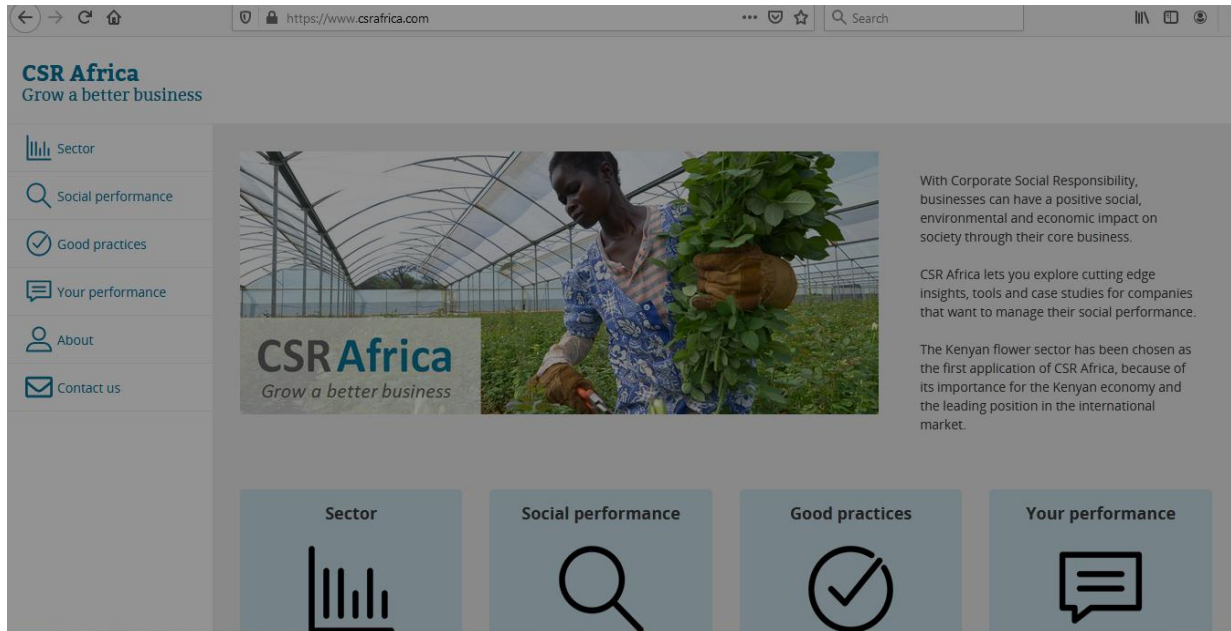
https://www.csrafrica.com

Search

CSR Africa
Grow a better business

Sector

Social performance

Good practices

Your performance

About

Contact us

CSR Africa
Grow a better business

With Corporate Social Responsibility, businesses can have a positive social, environmental and economic impact on society through their core business.

CSR Africa lets you explore cutting edge insights, tools and case studies for companies that want to manage their social performance.

The Kenyan flower sector has been chosen as the first application of CSR Africa, because of its importance for the Kenyan economy and the leading position in the international market.

Sector

Social performance

Good practices

Your performance